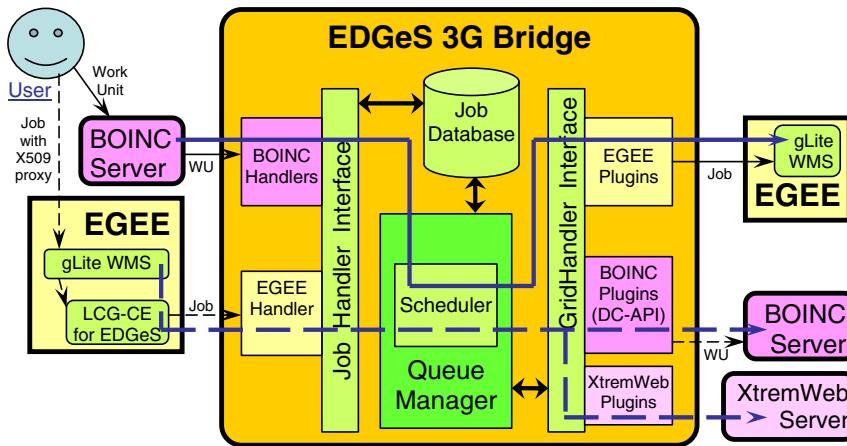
User

Work Unit

Job with X509 proxy

BOINC Server

WU

EDGeS 3G Bridge

Job Database

BOINC Handlers

Job Handler Interface

GridHandler Interface

EGEE Plugins

Job

gLite WMS

EGEE

EGEE

gLite WMS

LCG-CE for EDGeS

Job

EGEE Handler

Scheduler

Queue Manager

BOINC Plugins (DC-API)

BOINC Server

WU

XtremWeb Plugins

XtremWeb Server